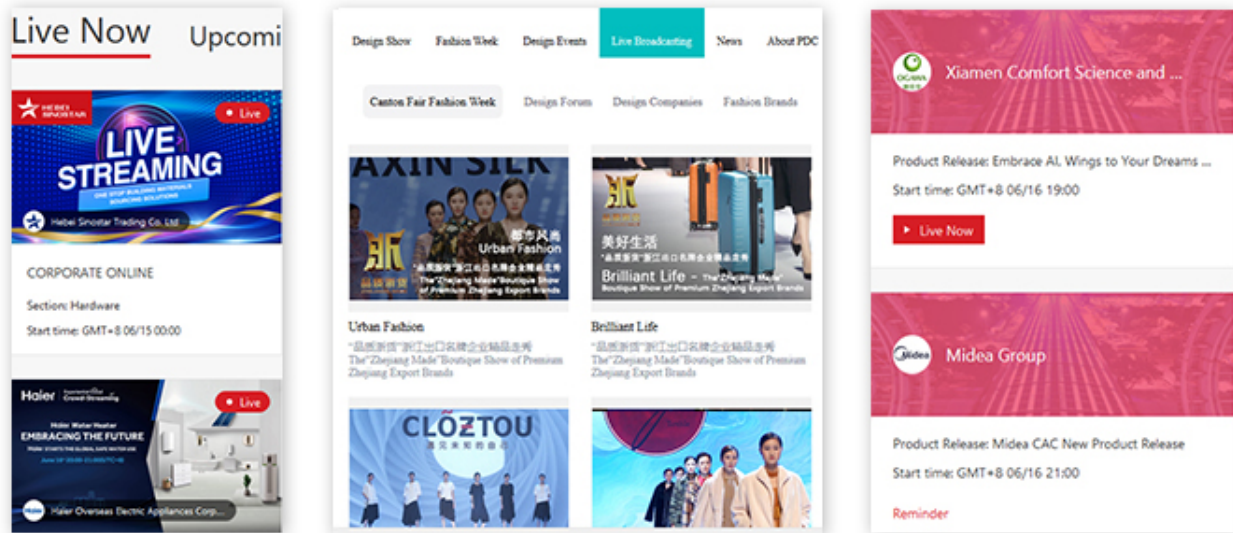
Live Now Upcomi

HEBEI SINOSTAR

Live

LIVE STREAMING

ONE STOP BUILDING MATERIALS SOURCING SOLUTIONS

Hebei Sinostar Trading Co., Ltd.

CORPORATE ONLINE

Section: Hardware

Start time: GMT+8 06/15 00:00

Haier

Live

Haier Water Heater

EMBRACING THE FUTURE

Haier Overseas Electric Appliances Corp....

Design Show Fashion Week Design Events Live Broadcasting News About PDC

Canton Fair Fashion Week Design Forum Design Companies Fashion Brands

AXIN SILK

都市风尚

Urban Fashion

美好生活

Brilliant Life

Urban Fashion

"品质浙货"浙江出口名牌企业精品走秀

The"Zhejiang Made"Boutique Show of Premium Zhejiang Export Brands

Brilliant Life

"品质浙货"浙江出口名牌企业精品走秀

The"Zhejiang Made"Boutique Show of Premium Zhejiang Export Brands

CLOZTOU

Xiamen Comfort Science and ...

Product Release: Embrace AI, Wings to Your Dreams ...

Start time: GMT+8 06/16 19:00

Live Now

Midea

Midea Group

Product Release: Midea CAC New Product Release

Start time: GMT+8 06/16 21:00

Reminder